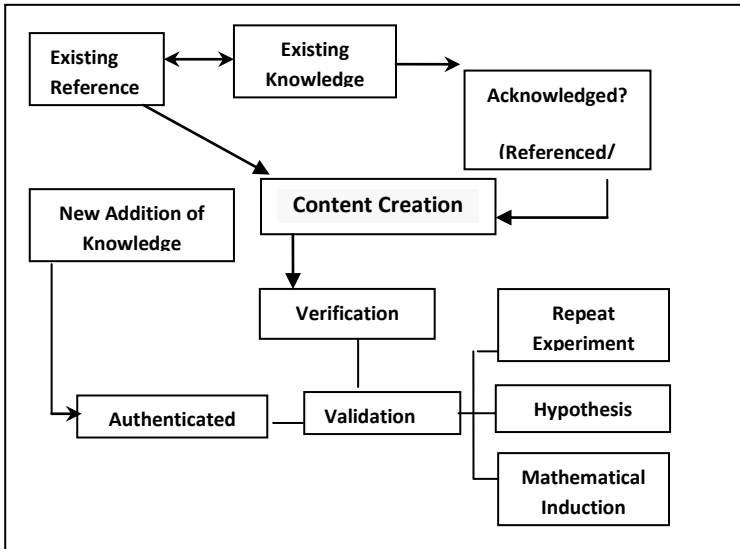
Existing Reference

Existing Knowledge

Acknowledged?

(Referenced/

New Addition of Knowledge

Content Creation

Verification

Repeat Experiment

Authenticated

Validation

Hypothesis

Mathematical Induction